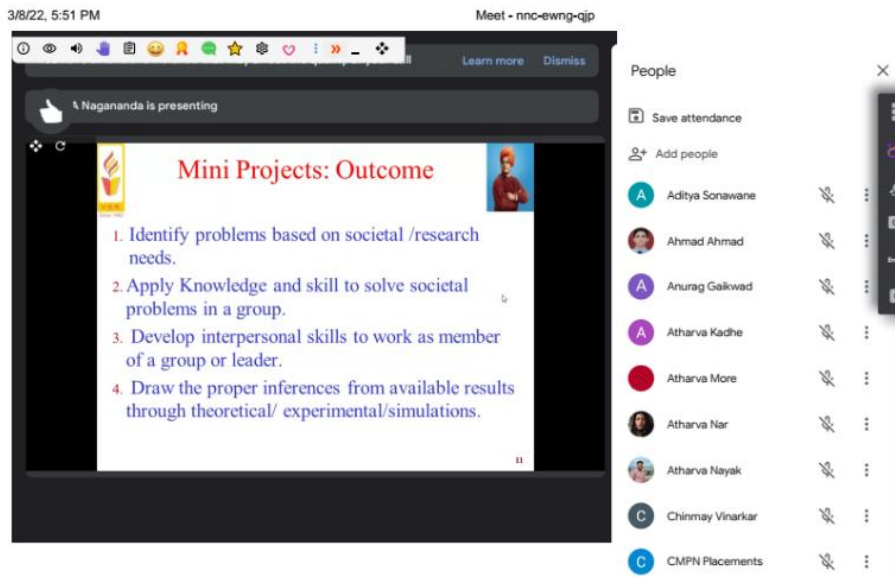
3/8/22, 5:51 PM

Meet - nnc-ewng-qjp

Learn more

Dismiss

Nagananda is presenting

Mini Projects: Outcome

1. Identify problems based on societal /research needs.

2. Apply Knowledge and skill to solve societal problems in a group.

3. Develop interpersonal skills to work as member of a group or leader.

4. Draw the proper inferences from available results through theoretical/ experimental/simulations.

11

People

Save attendance

Add people

A Aditya Sonawane

Ahmad Ahmad

A Anurag Gaikwad

A Atharva Kadhe

Atharva More

Atharva Nar

Atharva Nayak

C Chinmay Vinarkar

C CMPN Placements